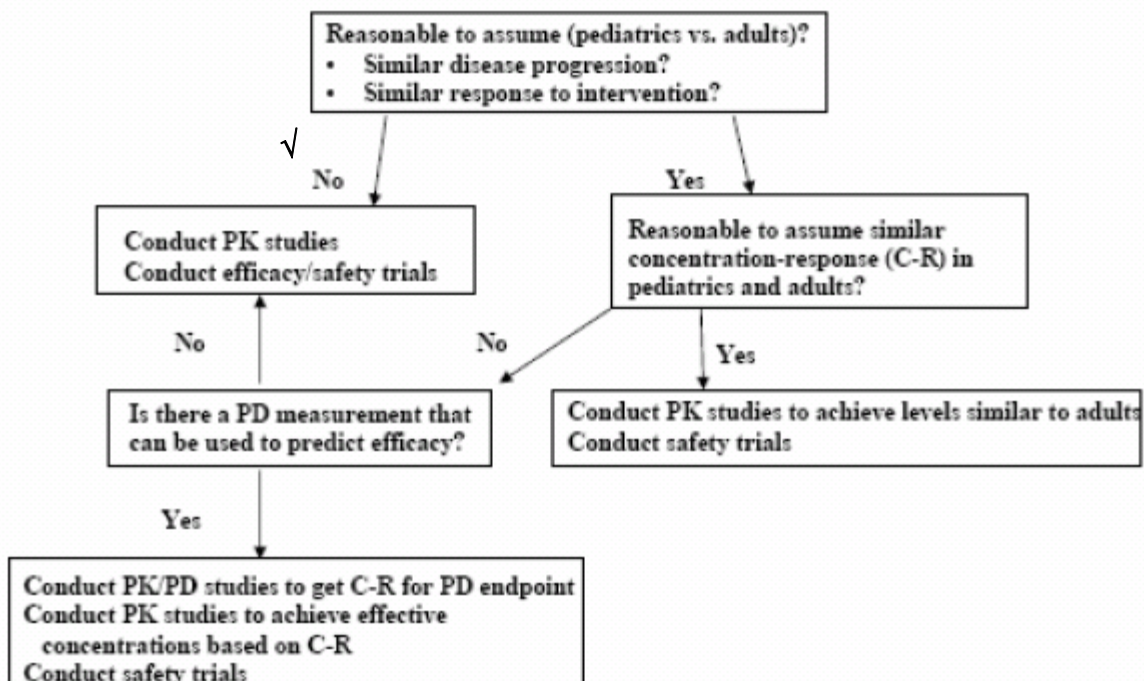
Reasonable to assume (pediatrics vs. adults)?
• Similar disease progression?
• Similar response to intervention?

√

No

Yes

Conduct PK studies
Conduct efficacy/safety trials

Reasonable to assume similar concentration-response (C-R) in pediatrics and adults?

No

No

Yes

Is there a PD measurement that can be used to predict efficacy?

Conduct PK studies to achieve levels similar to adults
Conduct safety trials

Yes

Conduct PK/PD studies to get C-R for PD endpoint
Conduct PK studies to achieve effective concentrations based on C-R
Conduct safety trials